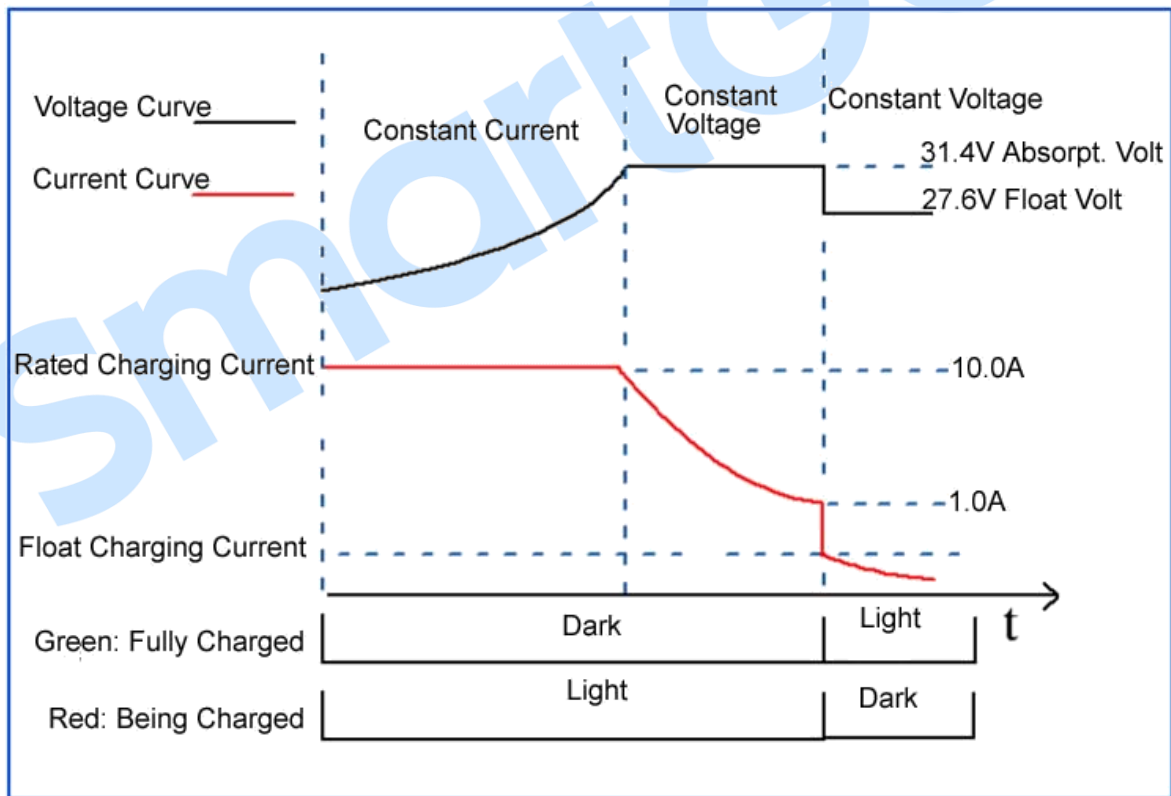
Voltage Curve

Current Curve

Constant Current

Constant Voltage

Constant Voltage

31.4V Absorpt. Volt

27.6V Float Volt

Rated Charging Current

10.0A

1.0A

Float Charging Current

t

Green: Fully Charged

Dark

Light

Red: Being Charged

Light

Dark

smartec